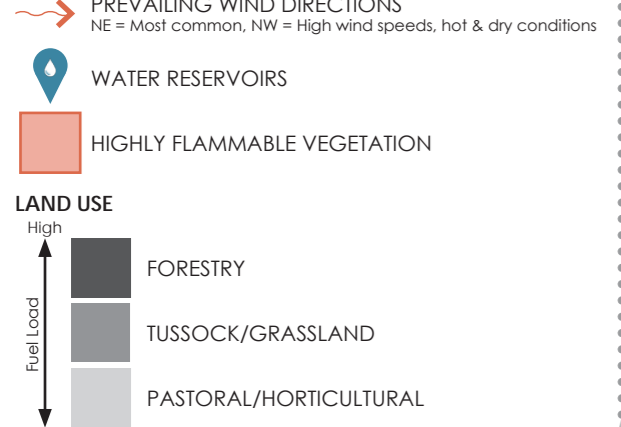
PREVAILING WIND DIRECTIONS
NE = Most common, NW = High wind speeds, hot & dry conditions

WATER RESERVOIRS

HIGHLY FLAMMABLE VEGETATION

LAND USE
High

FORESTRY

Fuel Load

TUSSOCK/GRASSLAND

PASTORAL/HORTICULTURAL